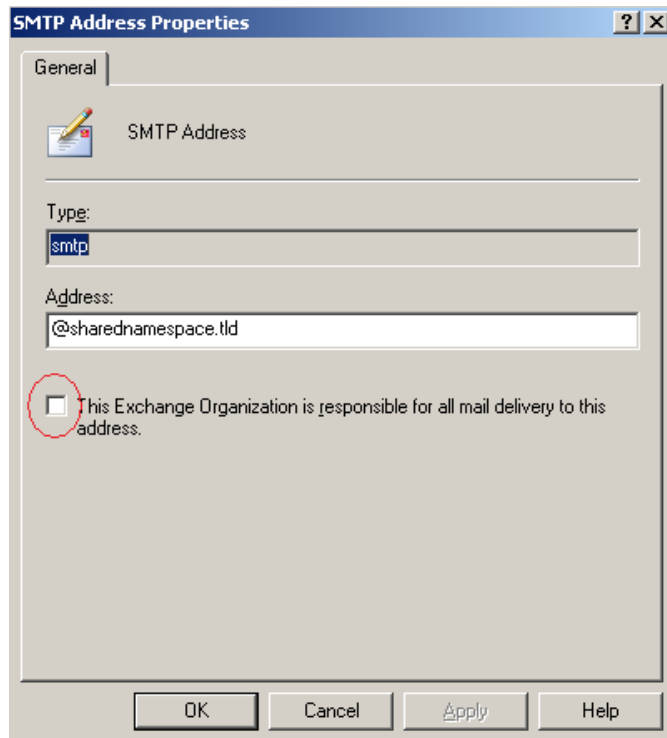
SMTP Address Properties

?

General

SMTP Address

Type:

smtp

Address:

@sharednamespace.tld

This Exchange Organization is responsible for all mail delivery to this address.

OK

Cancel

Apply

Help